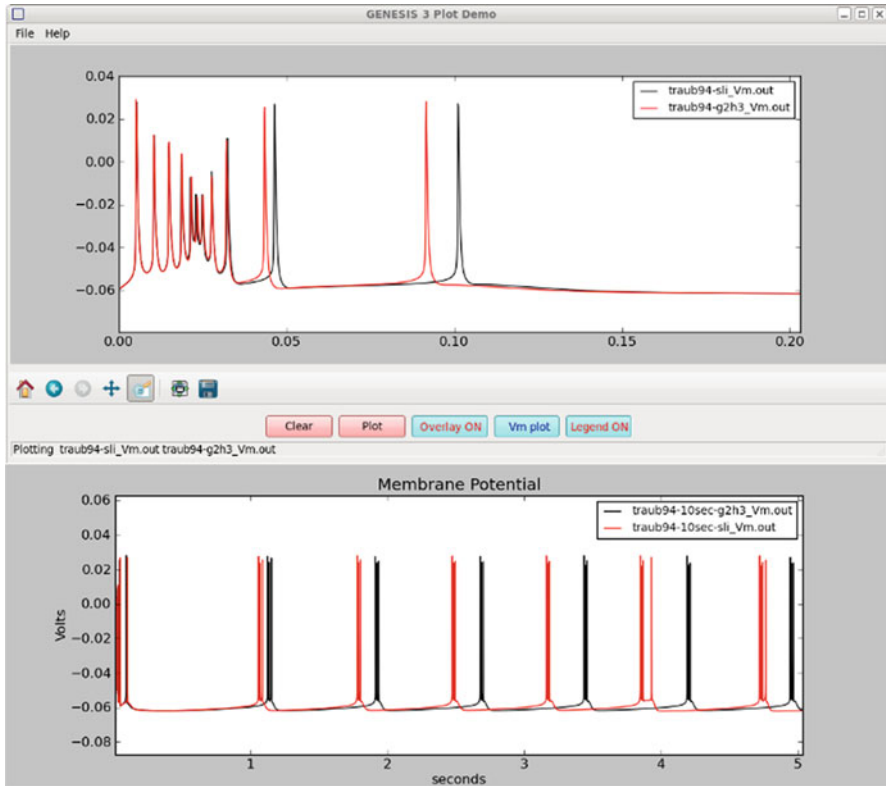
GENESIS 3 Plot Demo

File Help

0.04
0.02
0.00
-0.02
-0.04
-0.06

0.00 0.05 0.10 0.15 0.20

traub94-sli_Vm.out
traub94-g2h3_Vm.out

Clear Plot Overlay ON Vm plot Legend ON

Plotting traub94-sli_Vm.out traub94-g2h3_Vm.out

Membrane Potential

traub94-10sec-g2h3_Vm.out
traub94-10sec-sli_Vm.out

0.06
0.04
0.02
0.00
-0.02
-0.04
-0.06
-0.08

Volts

1 2 3 4 5

seconds